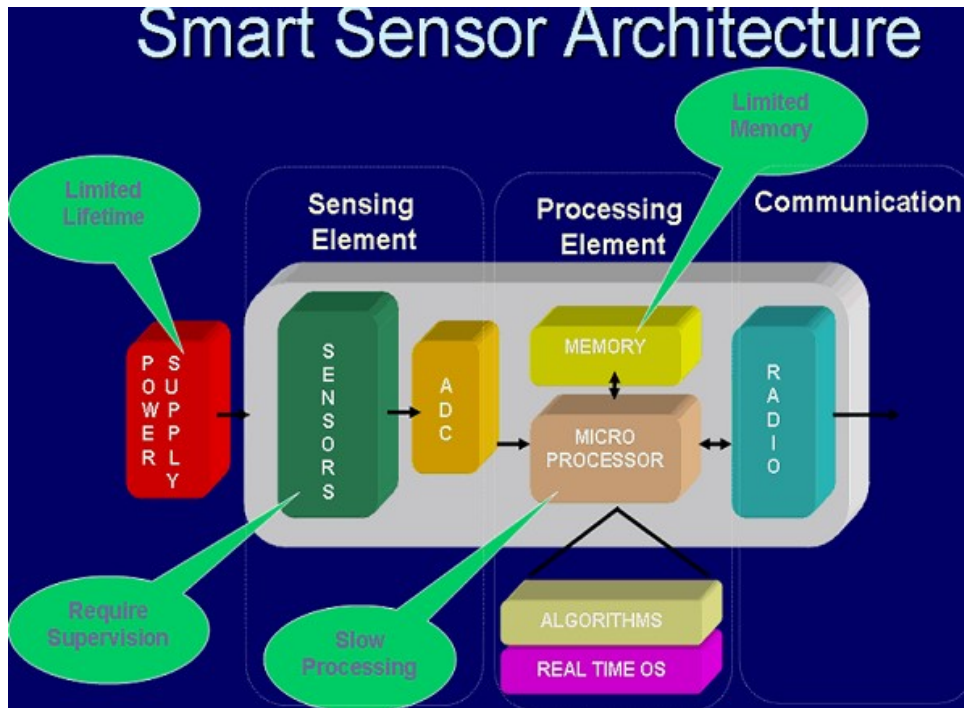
Smart Sensor Architecture

Limited Memory

Limited Lifetime

Sensing Element

Processing Element

Communication

POWER SUPPLY

SENSORS

ADC

MEMORY

MICRO PROCESSOR

RADIO

ALGORITHMS

REAL TIME OS

Require Supervision

Slow Processing